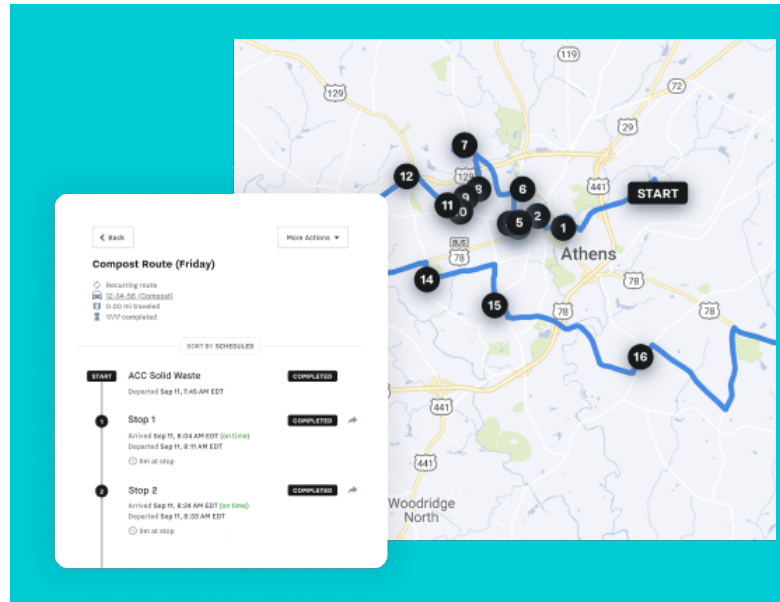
119
129
72
29
7
129
441
START
12
8
6
9
11
10
5
2
1
Athens
BUS
78
14
15
78
78
78
16
441
441
Woodridge
North

< Back
More Actions ▾

Compost Route (Friday)

Recurring route
12-34-56 (Compost)
0.00 mi traveled
17/17 completed

SORT BY SCHEDULED

START
ACC Solid Waste
COMPLETED
Departed Sep 11, 7:45 AM EDT

1
Stop 1
COMPLETED
Arrived Sep 11, 8:04 AM EDT (on time)
Departed Sep 11, 8:11 AM EDT
6m at stop

2
Stop 2
COMPLETED
Arrived Sep 11, 8:24 AM EDT (on time)
Departed Sep 11, 8:33 AM EDT
9m at stop